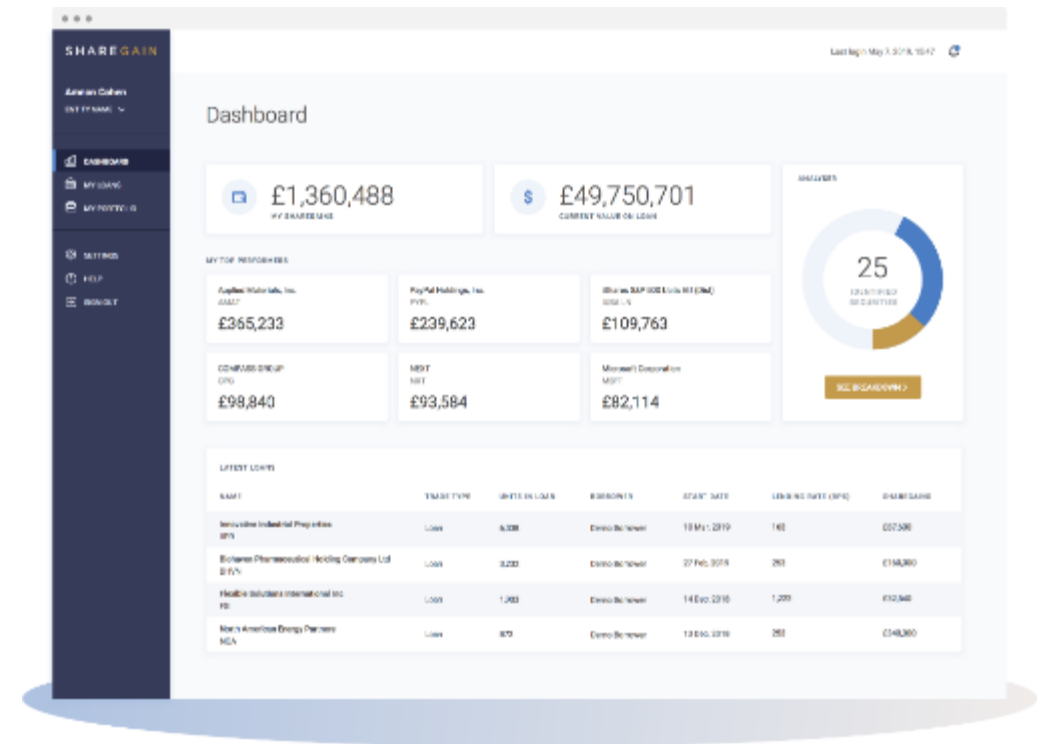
SHAREGAIN

Amnon Cohen
ENTITY NAME

DASHBOARD
MY LOANS
MY PORTFOLIO

SETTINGS
HELP
SIGNOUT

Last login May 7, 2019, 10:47

Dashboard

£1,360,488
MY SHAREGAINS

£49,750,701
CURRENT VALUE ON LOAN

MY TOP PERFORMERS

Applied Materials, Inc.
AMAT
£365,233

PayPal Holdings, Inc.
PYPL
£239,623

iShares S&P 500 Units Hl (Dist)
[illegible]
£109,763

COMPASS GROUP
CPG
£98,840

MSFT
MSFT
£93,584

Microsoft Corporation
MSFT
£82,114

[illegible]

25
IDENTIFIED SECURITIES

SEE BREAKDOWN >

LATEST LOANS

| NAME | TRADE TYPE | UNITS ON LOAN | BORROWER | START DATE | LENDING RATE (BPS) | SHAREGAINS |
|---|---|---|---|---|---|---|
| Innovative Industrial Properties IIPR | Loan | 5,338 | Demo Borrower | 10 Mar. 2019 | 160 | £57,500 |
| Biohaven Pharmaceutical Holding Company Ltd BHVN | Loan | 3,233 | Demo Borrower | 27 Feb. 2019 | 250 | £158,360 |
| Flexible Solutions International Inc FSI | Loan | 1,203 | Demo Borrower | 14 Dec. 2018 | 1,200 | £12,540 |
| North American Energy Partners NOA | Loan | 873 | Demo Borrower | 13 Dec. 2018 | 250 | £348,360 |